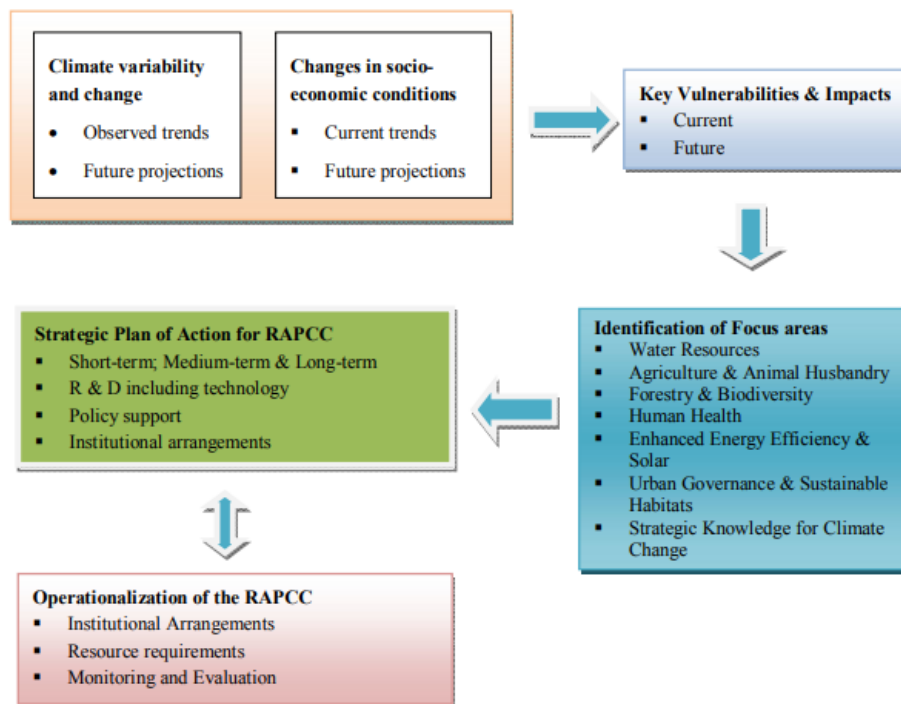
Climate variability and change

- Observed trends
- Future projections

Changes in socio-economic conditions

- Current trends
- Future projections

Key Vulnerabilities & Impacts

- Current
- Future

Identification of Focus areas

- Water Resources
- Agriculture & Animal Husbandry
- Forestry & Biodiversity
- Human Health
- Enhanced Energy Efficiency & Solar
- Urban Governance & Sustainable Habitats
- Strategic Knowledge for Climate Change

Strategic Plan of Action for RAPCC

- Short-term; Medium-term & Long-term
- R & D including technology
- Policy support
- Institutional arrangements

Operationalization of the RAPCC

- Institutional Arrangements
- Resource requirements
- Monitoring and Evaluation